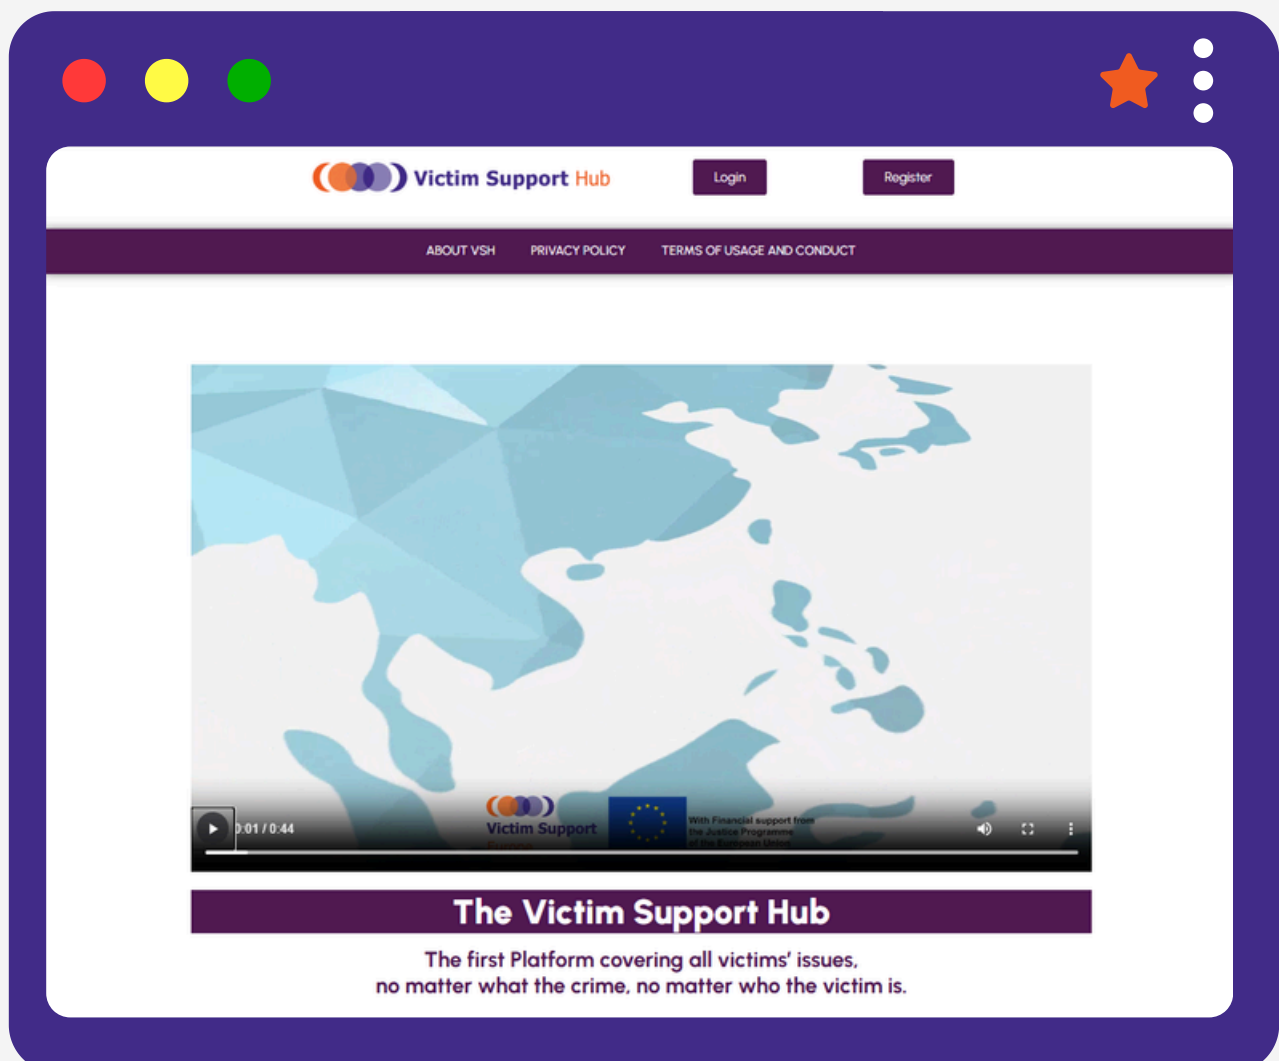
Victim Support Hub

Login

Register

ABOUT VSH PRIVACY POLICY TERMS OF USAGE AND CONDUCT

0:01 / 0:44

Victim Support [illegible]

With Financial support from the Justice Programme of the European Union

The Victim Support Hub

The first Platform covering all victims' issues, no matter what the crime, no matter who the victim is.